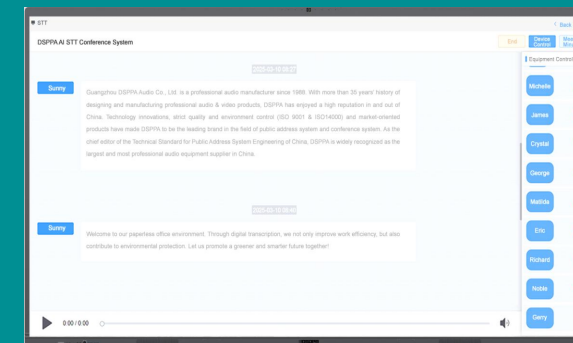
STT

< Back

DSPPA AI STT Conference System

End

Device Control

Mee Minu

Equipment Control

2025-02-18 09:37

Sunny

Guangzhou DSPPA Audio Co., Ltd. is a professional audio manufacturer since 1988. With more than 35 years' history of designing and manufacturing professional audio & video products, DSPPA has enjoyed a high reputation in and out of China. Technology innovations, strict quality and environment control (ISO 9001 & ISO14000) and market-oriented products have made DSPPA to be the leading brand in the field of public address system and conference system. As the chief editor of the Technical Standard for Public Address System Engineering of China, DSPPA is widely recognized as the largest and most professional audio equipment supplier in China.

2025-02-18 09:40

Sunny

Welcome to our paperless office environment. Through digital transcription, we not only improve work efficiency, but also contribute to environmental protection. Let us promote a greener and smarter future together!

Michelle

James

Crystal

George

Melida

Eric

Richard

Noble

Garry

0:00 / 0:00